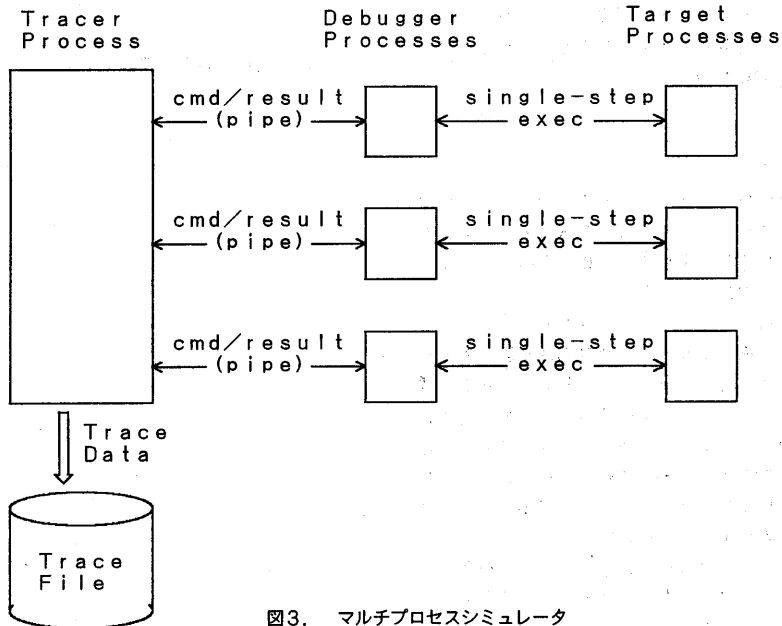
Tracer Process

Debugger Processes

Target Processes

cmd/result
(pipe)

single-step
exec

cmd/result
(pipe)

single-step
exec

cmd/result
(pipe)

single-step
exec

Trace Data

Trace File

図3. マルチプロセスシミュレータ